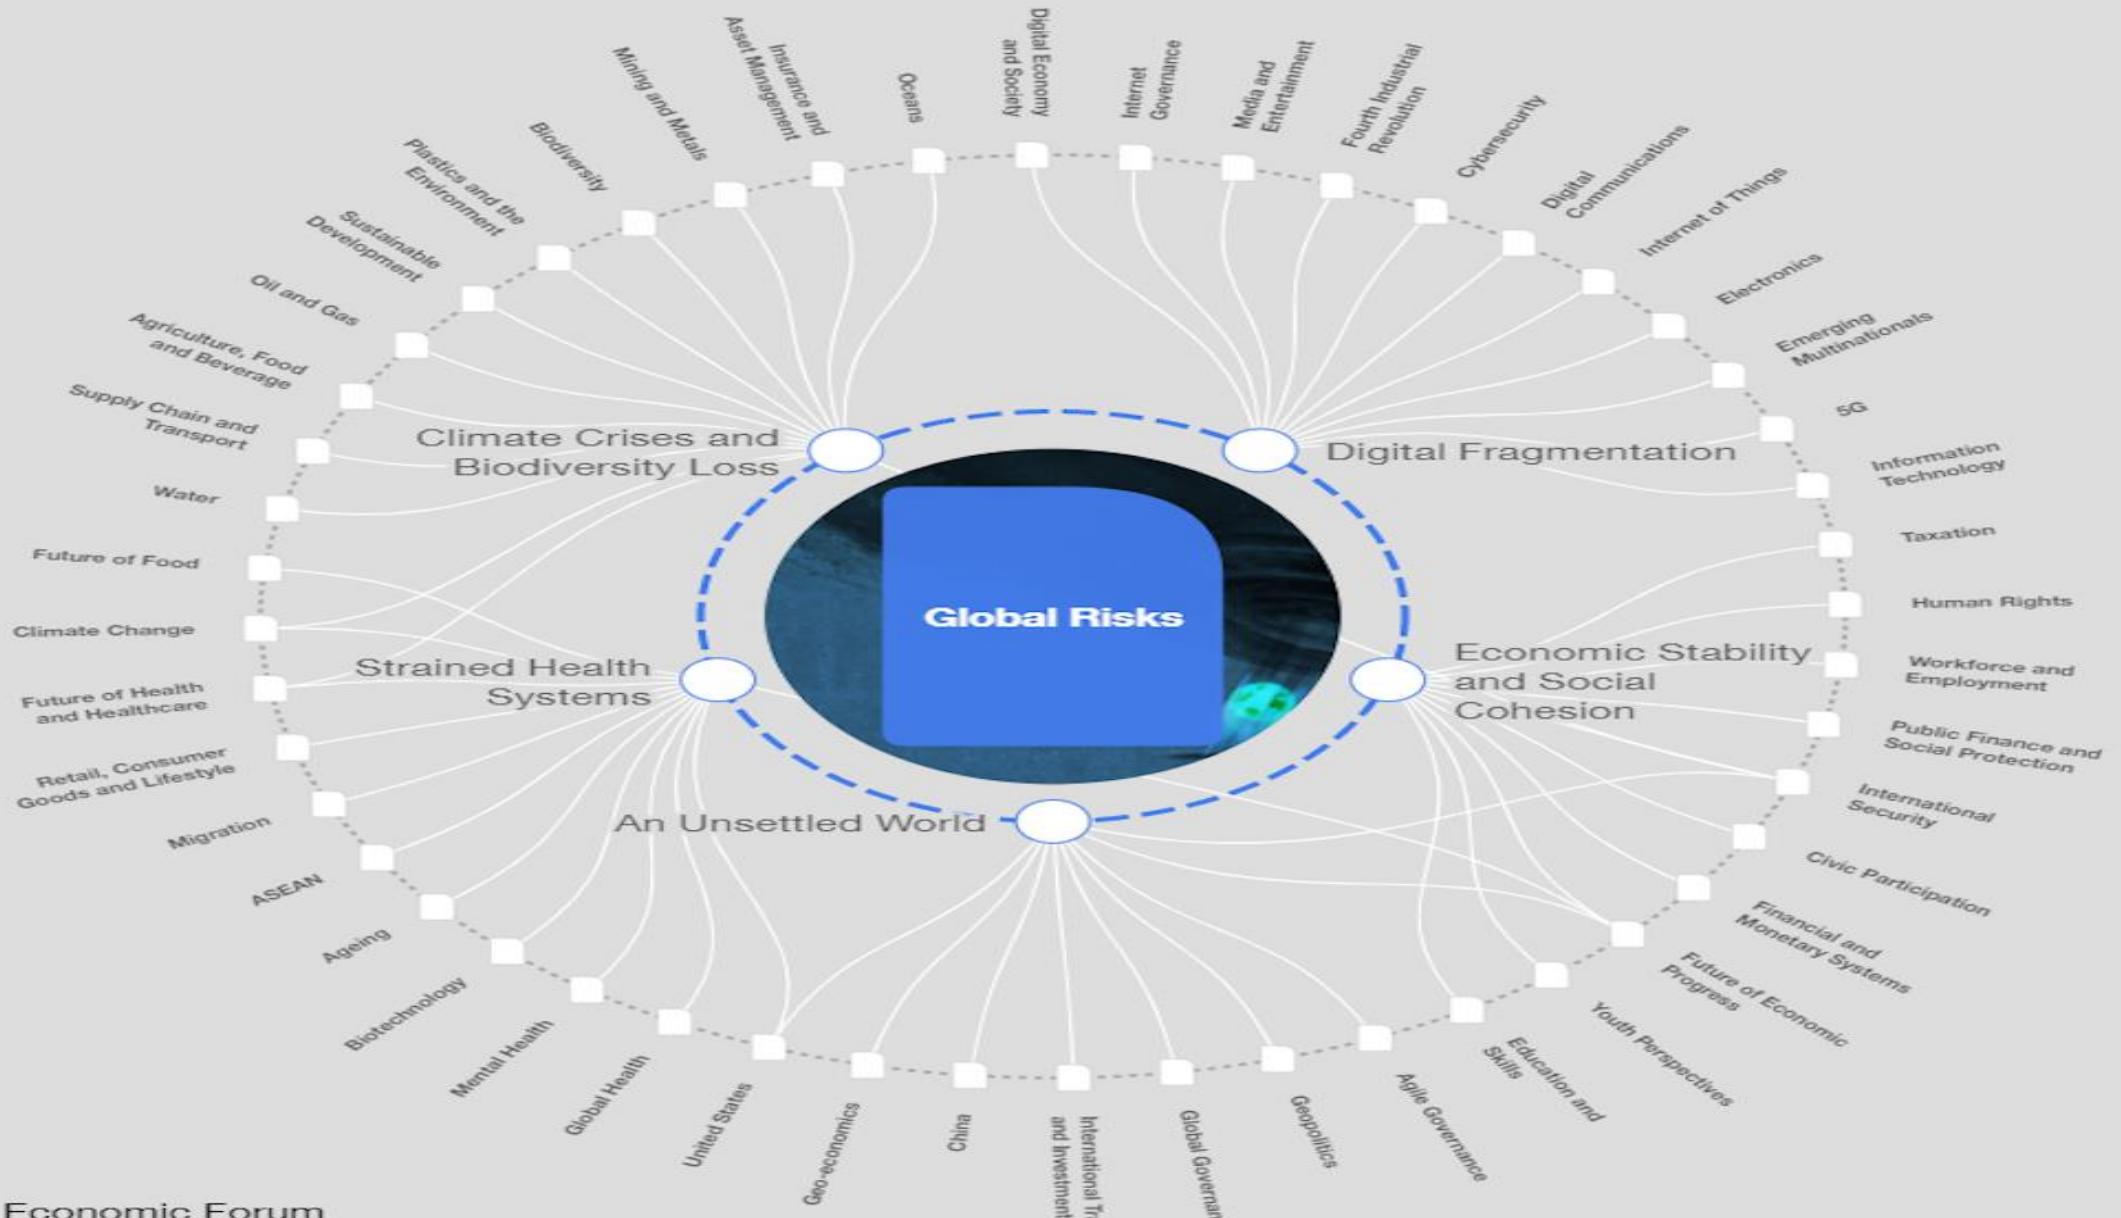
Oceans
Digital Economy and Society
Internet Governance
Media and Entertainment
Fourth Industrial Revolution
Cybersecurity
Digital Communications
Internet of Things
Electronics
Emerging Multinationals
5G
Information Technology
Taxation
Human Rights
Workforce and Employment
Public Finance and Social Protection
International Security
Civic Participation
Financial and Monetary Systems
Future of Economic Progress
Youth Perspectives
Education and Skills
Agile Governance
Geopolitics
Global Governan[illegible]
International Tr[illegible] and Investment
China
Geo-economics
United States
Global Health
Mental Health
Biotechnology
Ageing
ASEAN
Migration
Retail, Consumer Goods and Lifestyle
Future of Health and Healthcare
Climate Change
Future of Food
Water
Supply Chain and Transport
Agriculture, Food and Beverage
Oil and Gas
Sustainable Development
Plastics and the Environment
Biodiversity
Mining and Metals
Insurance and Asset Management

Climate Crises and Biodiversity Loss
Digital Fragmentation
Global Risks
Strained Health Systems
Economic Stability and Social Cohesion
An Unsettled World

Economic Forum